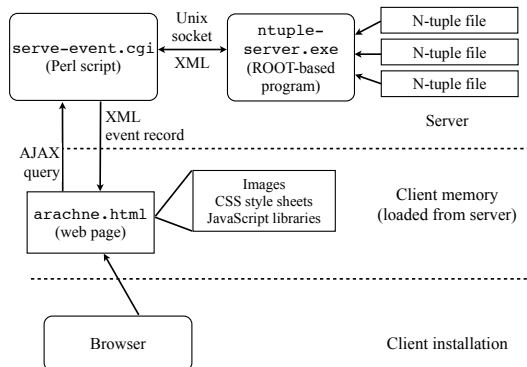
serve-event.cgi
(Perl script)

Unix socket
XML

ntuple-server.exe
(ROOT-based program)

N-tuple file
N-tuple file
N-tuple file

XML event record

AJAX query

Server

arachne.html
(web page)

Images
CSS style sheets
JavaScript libraries

Client memory
(loaded from server)

Browser

Client installation